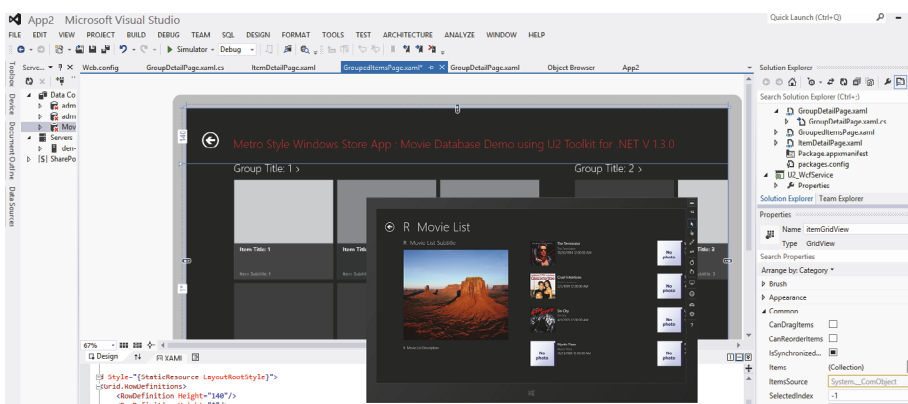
App2 - Microsoft Visual Studio
Quick Launch (Ctrl+Q)
FILE EDIT VIEW PROJECT BUILD DEBUG TEAM SQL DESIGN FORMAT TOOLS TEST ARCHITECTURE ANALYZE WINDOW HELP
Simulator - Debug
Toolbox Device Document Outline Data Sources
Serve...
Data Co
adm
adm
Mov
Servers
den-
SharePo
Web.config GroupDetailPage.xaml.cs ItemDetailPage.xaml GroupedItemsPage.xaml* GroupDetailPage.xaml Object Browser App2
Metro Style Windows Store App : Movie Database Demo using U2 Toolkit for .NET V 1.3.0
Group Title: 1 >
Group Title: 2 >
Item Title: 1
Item Subtitle: 1
Item Title: 3
R Movie List
R Movie List Subtitle
No photo
No photo
No photo
No photo
No photo
67%
Design XAML
Style="{StaticResource LayoutRootStyle}">
<Grid.RowDefinitions>
<RowDefinition Height="140"/>
Solution Explorer
Search Solution Explorer (Ctrl+;)
GroupDetailPage.xaml
GroupDetailPage.xaml.cs
GroupedItemsPage.xaml
ItemDetailPage.xaml
Package.appxmanifest
packages.config
U2_WcfService
Properties
Solution Explorer Team Explorer
Properties
Name itemGridView
Type GridView
Search Properties
Arrange by: Category
Brush
Appearance
Common
CanDragItems
CanReorderItems
IsSynchronized...
Items (Collection)
ItemsSource System.__ComObject
SelectedIndex -1